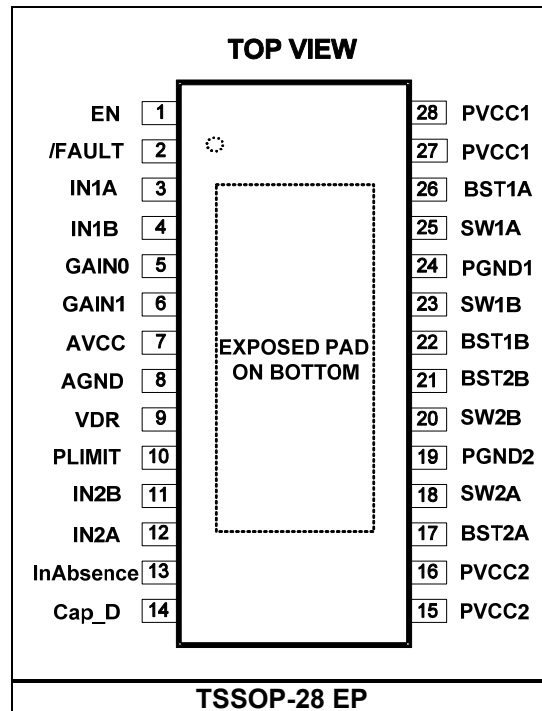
TOP VIEW

| Pin name | Pin | Pin | Pin name |
|---|---|---|---|
| EN | 1 | 28 | PVCC1 |
| /FAULT | 2 | 27 | PVCC1 |
| IN1A | 3 | 26 | BST1A |
| IN1B | 4 | 25 | SW1A |
| GAIN0 | 5 | 24 | PGND1 |
| GAIN1 | 6 | 23 | SW1B |
| AVCC | 7 | 22 | BST1B |
| AGND | 8 | 21 | BST2B |
| VDR | 9 | 20 | SW2B |
| PLIMIT | 10 | 19 | PGND2 |
| IN2B | 11 | 18 | SW2A |
| IN2A | 12 | 17 | BST2A |
| InAbsence | 13 | 16 | PVCC2 |
| Cap_D | 14 | 15 | PVCC2 |

EXPOSED PAD ON BOTTOM

TSSOP-28 EP